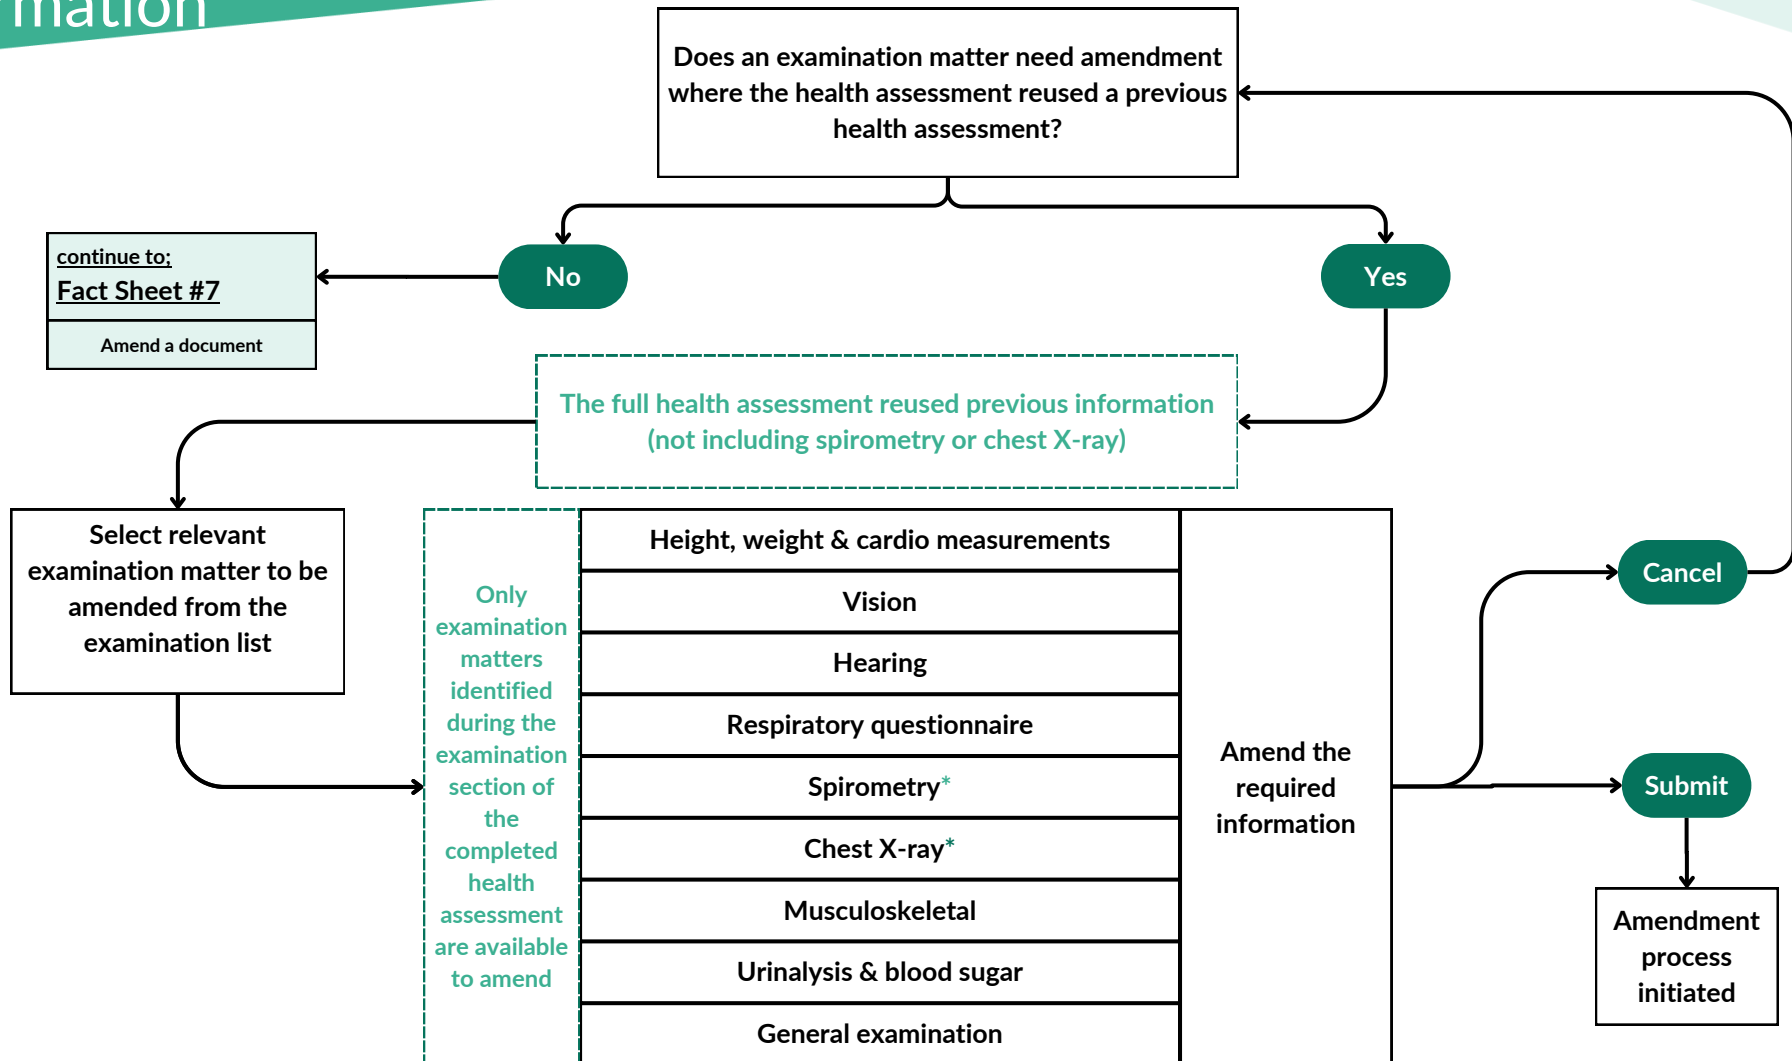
mation

Does an examination matter need amendment where the health assessment reused a previous health assessment?

continue to;
Fact Sheet #7

Amend a document

No

Yes

The full health assessment reused previous information (not including spirometry or chest X-ray)

Select relevant examination matter to be amended from the examination list

Only examination matters identified during the examination section of the completed health assessment are available to amend

Height, weight & cardio measurements

Vision

Hearing

Respiratory questionnaire

Spirometry*

Chest X-ray*

Musculoskeletal

Urinalysis & blood sugar

General examination

Amend the required information

Cancel

Submit

Amendment process initiated